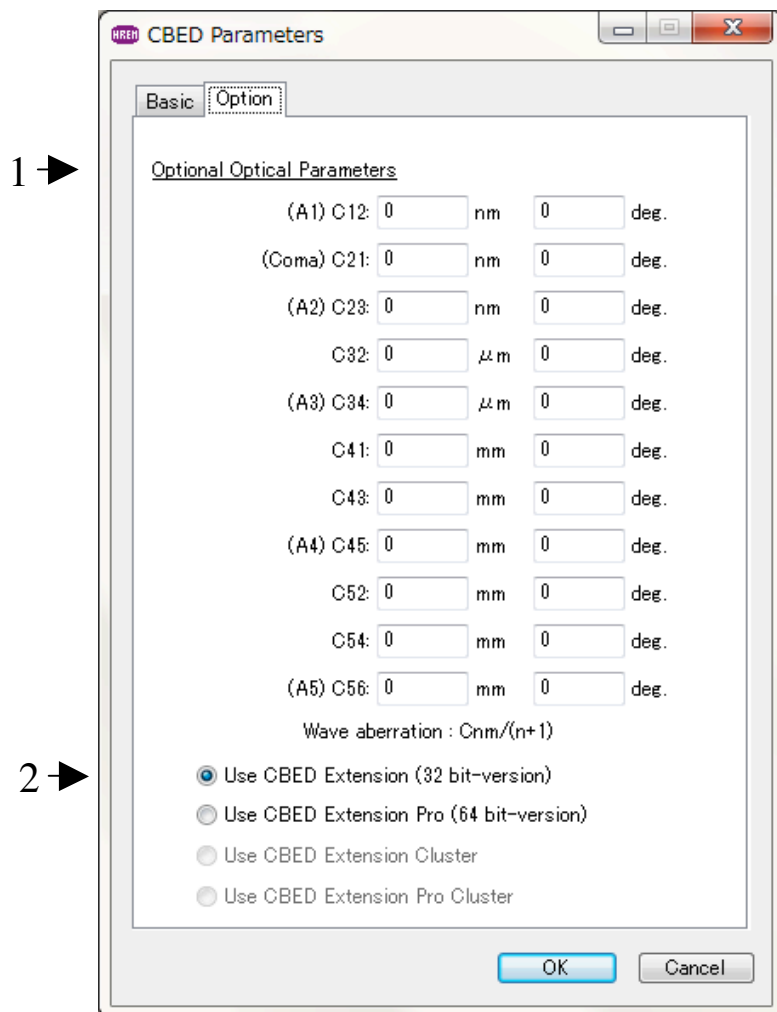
HREM CBED Parameters

Basic Option

1

Optional Optical Parameters

| | | | | |
|---|---|---|---|---|
| (A1) C12: | 0 | nm | 0 | deg. |
| (Coma) C21: | 0 | nm | 0 | deg. |
| (A2) C23: | 0 | nm | 0 | deg. |
| C32: | 0 | $\mu$m | 0 | deg. |
| (A3) C34: | 0 | $\mu$m | 0 | deg. |
| C41: | 0 | mm | 0 | deg. |
| C43: | 0 | mm | 0 | deg. |
| (A4) C45: | 0 | mm | 0 | deg. |
| C52: | 0 | mm | 0 | deg. |
| C54: | 0 | mm | 0 | deg. |
| (A5) C56: | 0 | mm | 0 | deg. |

Wave aberration : Cnm/(n+1)

2

Use CBED Extension (32 bit-version)
Use CBED Extension Pro (64 bit-version)
Use CBED Extension Cluster
Use CBED Extension Pro Cluster

OK Cancel